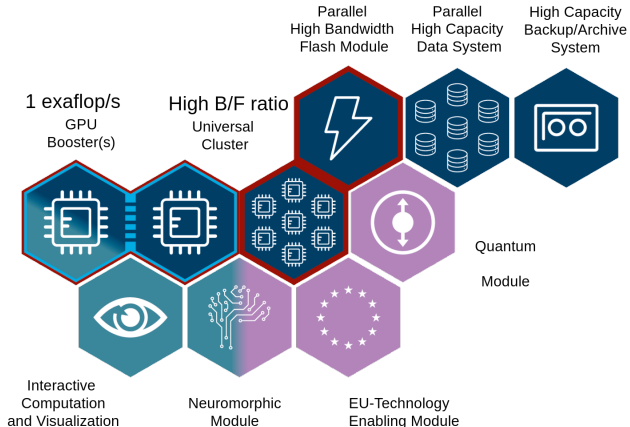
1 exaflop/s
GPU
Booster(s)

High B/F ratio
Universal
Cluster

Parallel
High Bandwidth
Flash Module

Parallel
High Capacity
Data System

High Capacity
Backup/Archive
System

Quantum

Module

Interactive
Computation
and Visualization

Neuromorphic
Module

EU-Technology
Enabling Module